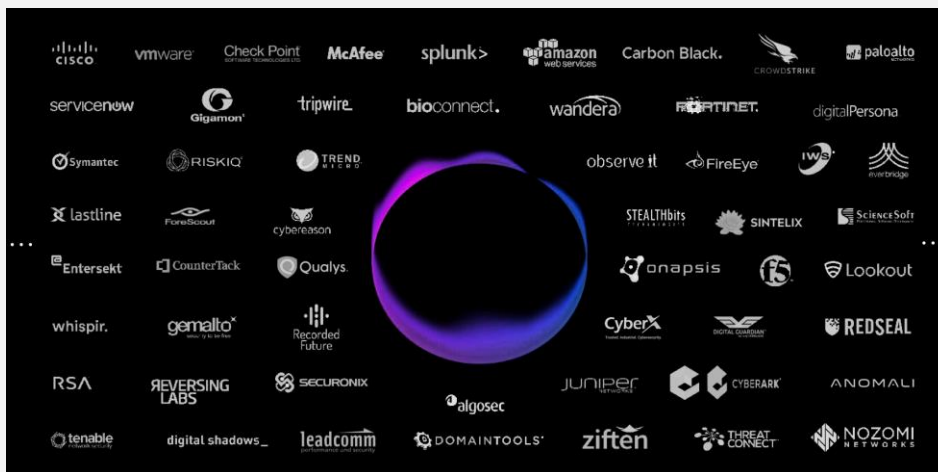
cisco vmware Check Point SOFTWARE TECHNOLOGIES LTD. McAfee splunk> amazon web services Carbon Black. CROWDSTRIKE paloalto NETWORKS

servicenow Gigamon tripwire bioconnect. wandera FORTINET. digitalPersona

Symantec RISKIQ TREND MICRO observe it FireEye IWS everbridge

lastline ForeScout cybereason STEALTHbits SINTELIX ScienceSoft

Entersekt CounterTack Qualys. onapsis f5 Lookout

whispir. gemalto Recorded Future CyberX DIGITAL GUARDIAN REDSEAL

RSA REVERSING LABS SECURONIX algosec JUNIPER NETWORKS CYBERARK ANOMALI

tenable digital shadows_ leadcomm DOMAINTOOLS ziften THREAT CONNECT NOZOMI NETWORKS

...

...